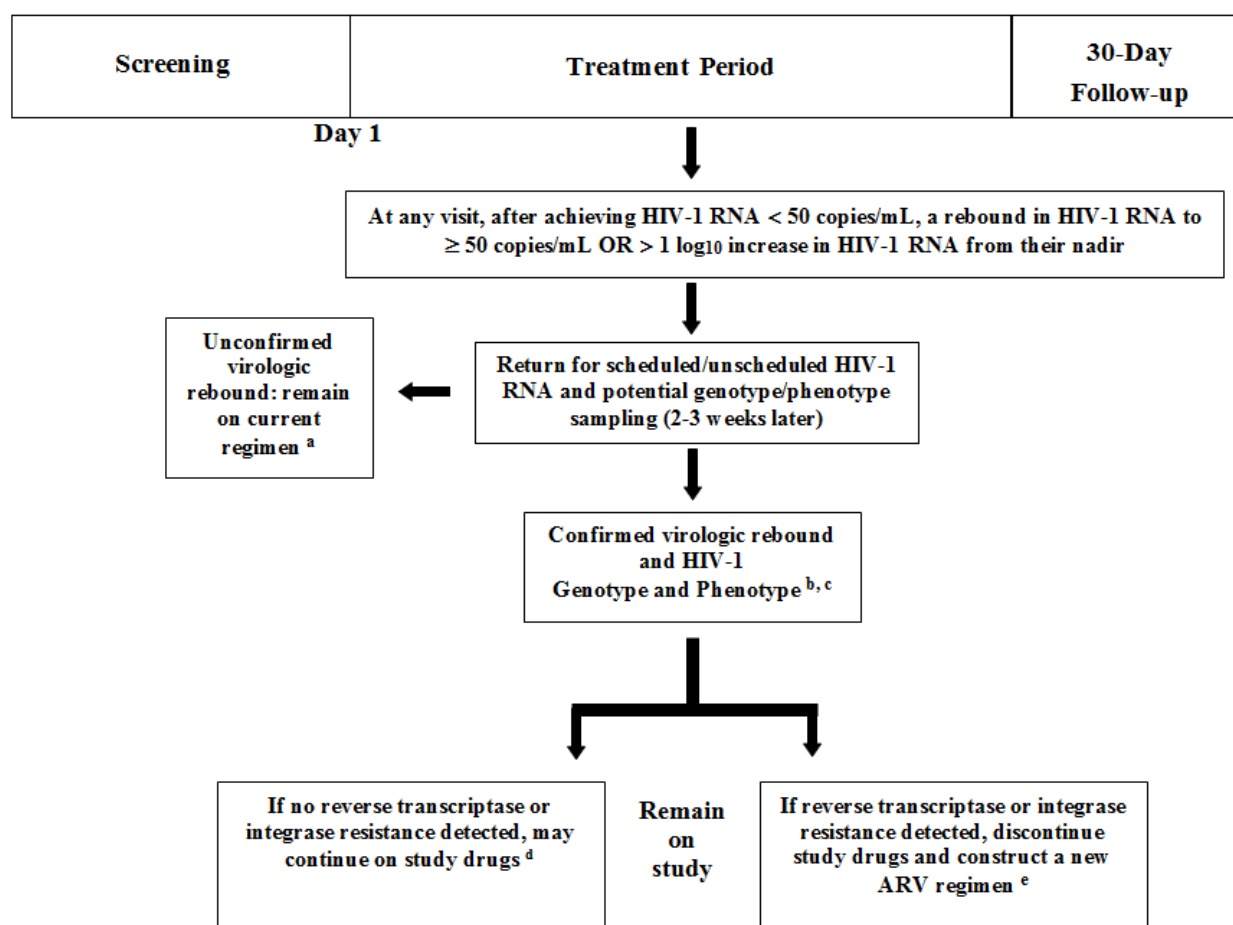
| Screening | Treatment Period | 30-Day Follow-up |
|---|---|---|

Day 1

At any visit, after achieving HIV-1 RNA < 50 copies/mL, a rebound in HIV-1 RNA to ≥ 50 copies/mL OR > 1 $\log_{10}$ increase in HIV-1 RNA from their nadir

Return for scheduled/unscheduled HIV-1 RNA and potential genotype/phenotype sampling (2-3 weeks later)

Unconfirmed virologic rebound: remain on current regimen $^{a}$

Confirmed virologic rebound and HIV-1 Genotype and Phenotype $^{b, c}$

If no reverse transcriptase or integrase resistance detected, may continue on study drugs $^{d}$

Remain on study

If reverse transcriptase or integrase resistance detected, discontinue study drugs and construct a new ARV regimen $^{e}$